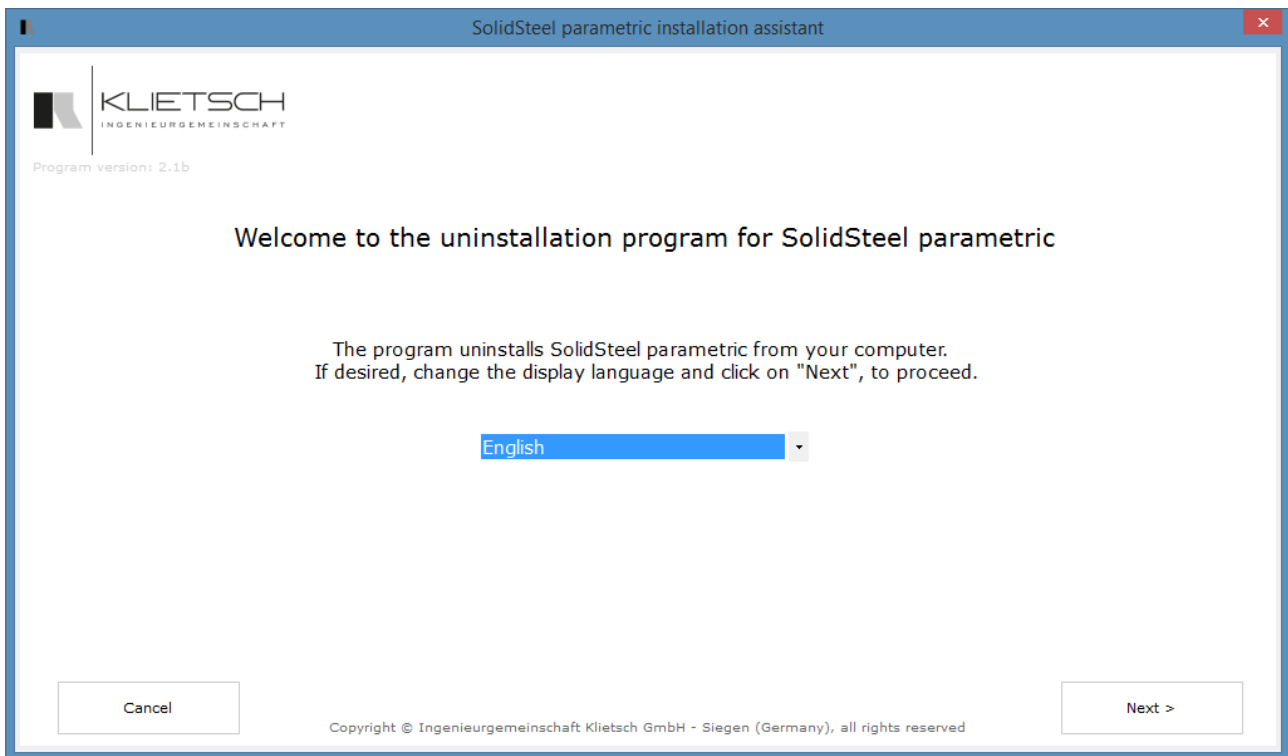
SolidSteel parametric installation assistant

KLIETSCH
INGENIEURGEMEINSCHAFT

Program version: 2.1b

Welcome to the uninstallation program for SolidSteel parametric

The program uninstalls SolidSteel parametric from your computer.
If desired, change the display language and click on "Next", to proceed.

English

Cancel

Next >

Copyright © Ingenieurgemeinschaft Klietsch GmbH - Siegen (Germany), all rights reserved